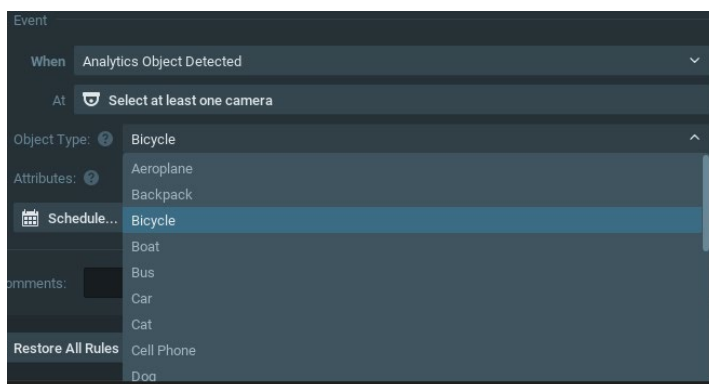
Event

When Analytics Object Detected

At Select at least one camera

Object Type: Bicycle

Attributes:

Schedule...

omments:

Restore All Rules

Aeroplane
Backpack
Bicycle
Boat
Bus
Car
Cat
Cell Phone
Dog